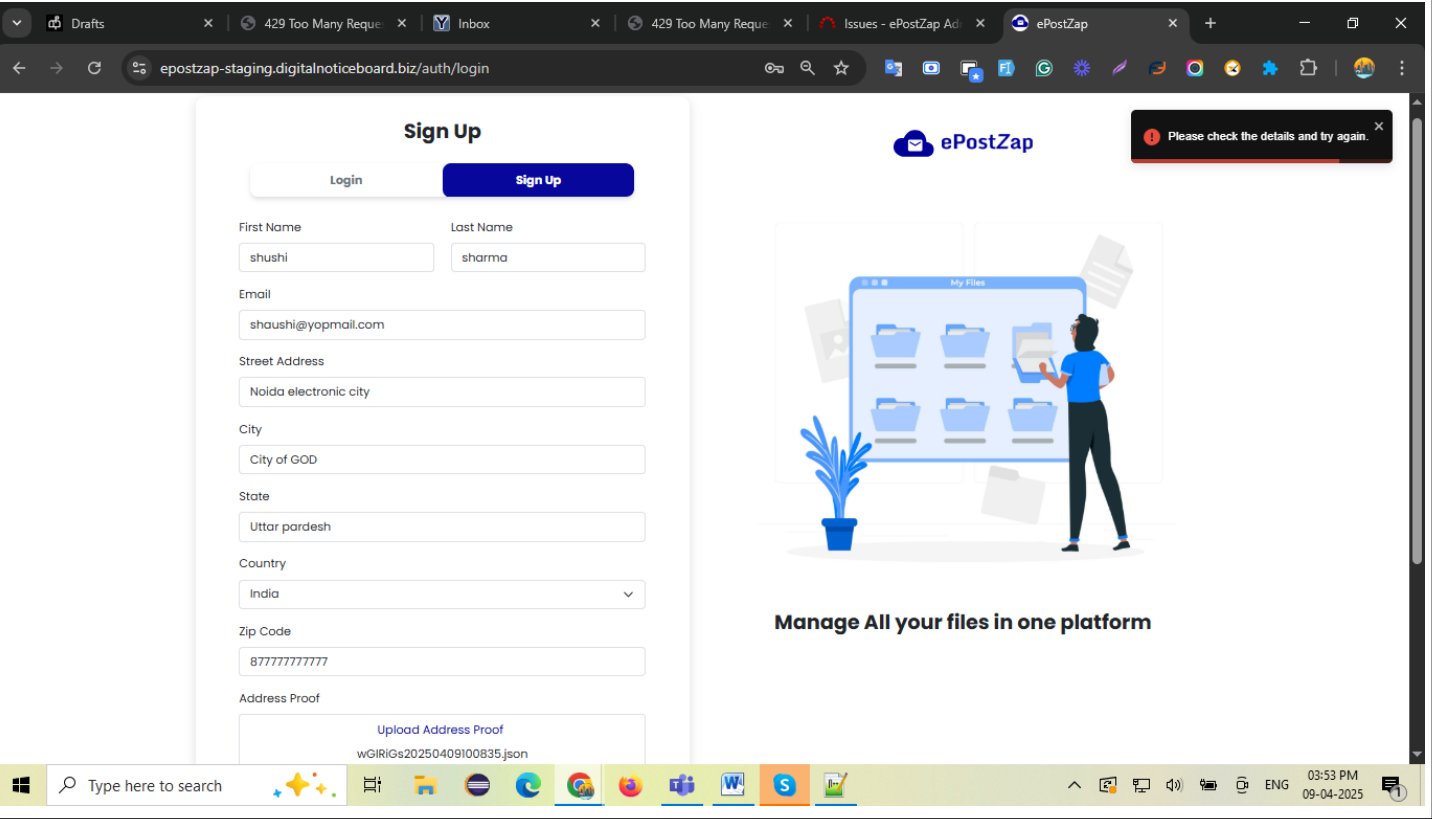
Drafts
429 Too Many Reque
Inbox
429 Too Many Reque
Issues - ePostZap Ad
ePostZap

epostzap-staging.digitalnoticeboard.biz/auth/login

Sign Up

Login
Sign Up

First Name
shushi
Last Name
sharma

Email
shaushi@yopmail.com

Street Address
Noida electronic city

City
City of GOD

State
Uttar pardesh

Country
India

Zip Code
877777777777

Address Proof
Upload Address Proof
wGIRiGs20250409100835.json

ePostZap

Please check the details and try again.

My Files

Manage All your files in one platform

Type here to search

ENG
03:53 PM
09-04-2025